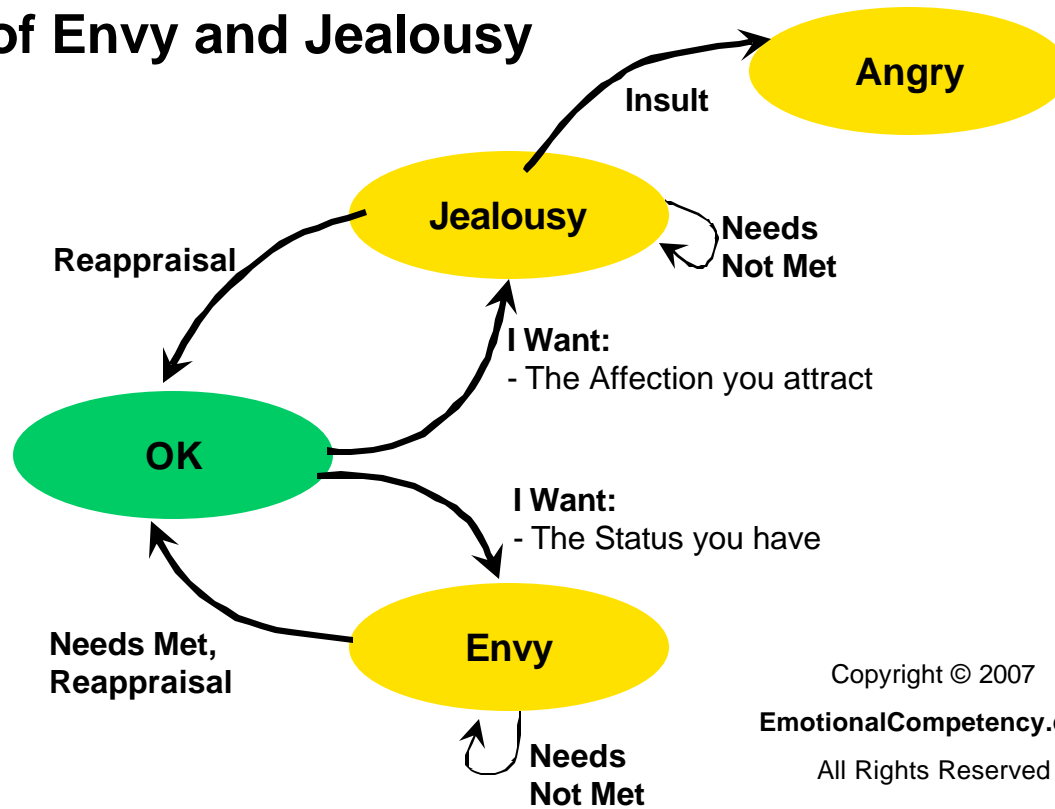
of Envy and Jealousy

Angry

Insult

Jealousy

Needs Not Met

Reappraisal

I Want:
- The Affection you attract

OK

I Want:
- The Status you have

Needs Met, Reappraisal

Envy

Needs Not Met

Copyright © 2007

EmotionalCompetency.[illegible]

All Rights Reserved